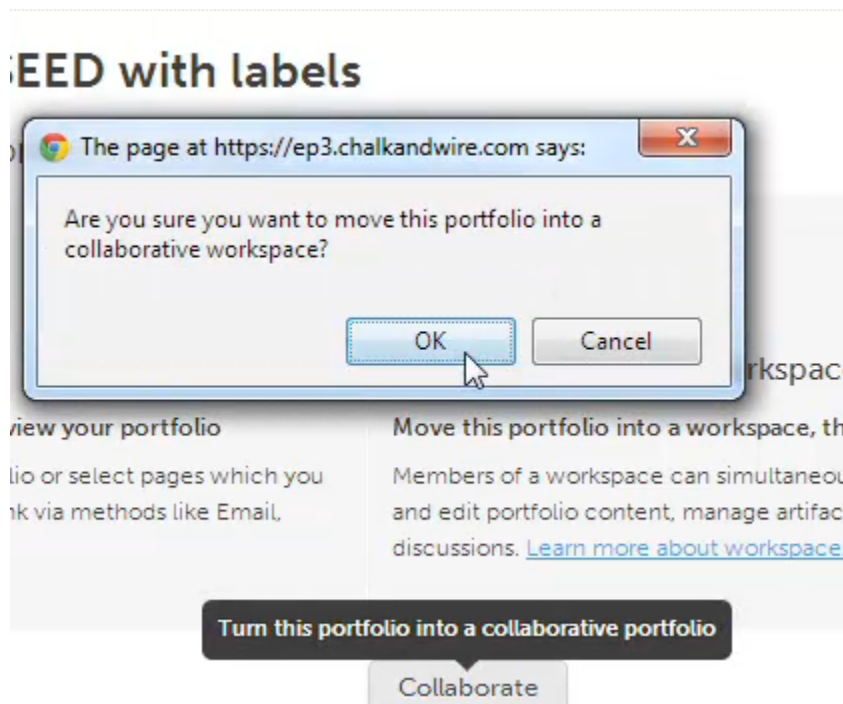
EED with labels

The page at https://ep3.chalkandwire.com says:

Are you sure you want to move this portfolio into a collaborative workspace?

OK Cancel

rkspac

view your portfolio

lio or select pages which you nk via methods like Email,

Move this portfolio into a workspace, th

Members of a workspace can simultaneou and edit portfolio content, manage artifac discussions. Learn more about workspace

Turn this portfolio into a collaborative portfolio

Collaborate